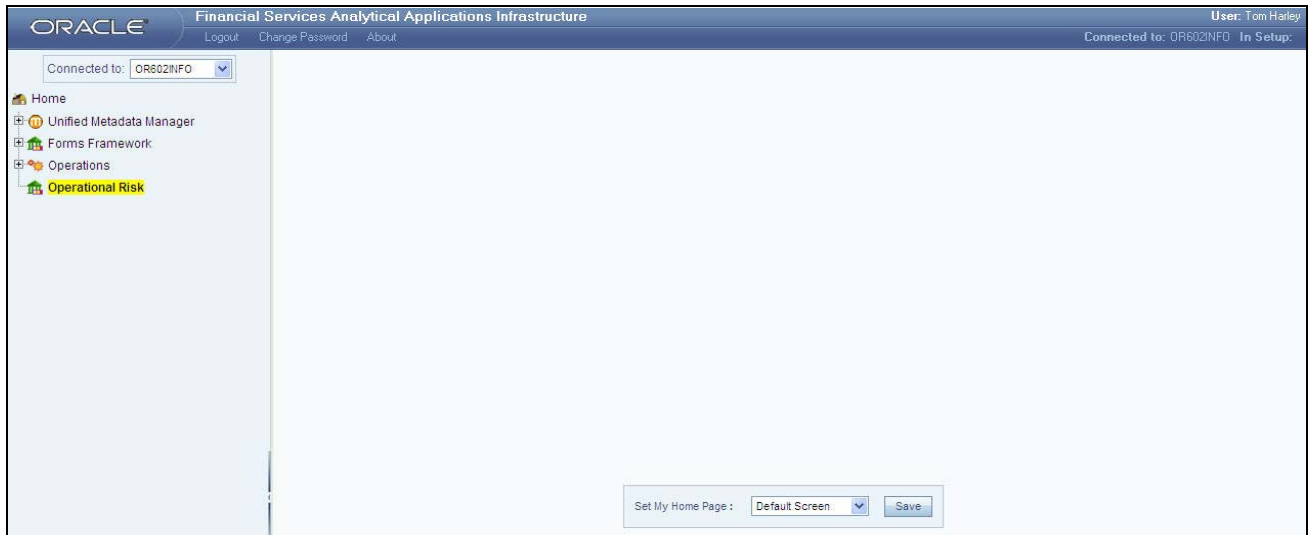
ORACLE

Financial Services Analytical Applications Infrastructure

Logout Change Password About

User: Tom Harley

Connected to: OR602INFO In Setup:

Connected to: OR602INFO

Home

Unified Metadata Manager

Forms Framework

Operations

Operational Risk

Set My Home Page : Default Screen Save